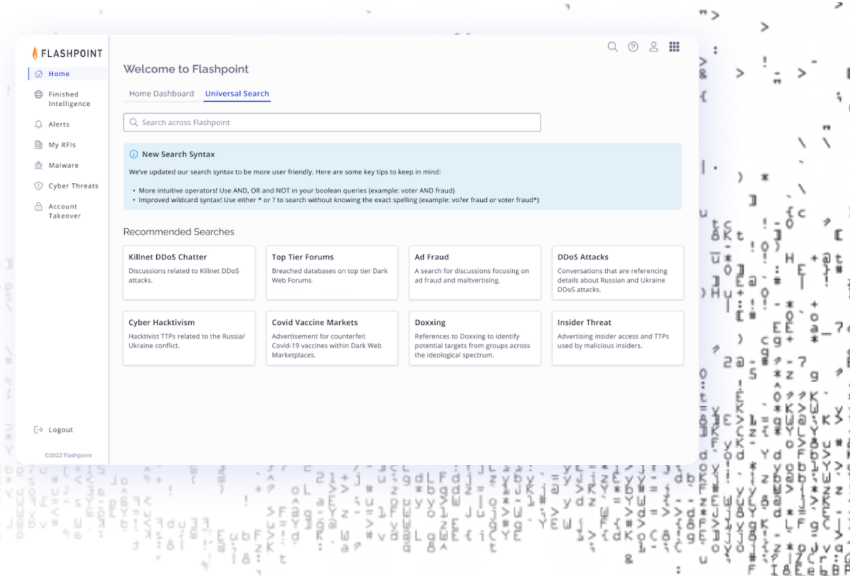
FLASHPOINT

Home

Finished Intelligence

Alerts

My RFIs

Malware

Cyber Threats

Account Takeover

Logout

©2022 Flashpoint

Welcome to Flashpoint

Home Dashboard | Universal Search

Search across Flashpoint

New Search Syntax

We've updated our search syntax to be more user friendly. Here are some key tips to keep in mind:

• More intuitive operators! Use AND, OR and NOT in your boolean queries (example: voter AND fraud)
• Improved wildcard syntax! Use either * or ? to search without knowing the exact spelling (example: vo?er fraud or voter fraud*)

Recommended Searches

Killnet DDoS Chatter
Discussions related to Killnet DDoS attacks.

Top Tier Forums
Breached databases on top tier Dark Web Forums.

Ad Fraud
A search for discussions focusing on ad fraud and maltvertising.

DDoS Attacks
Conversations that are referencing details about Russian and Ukraine DDoS attacks.

Cyber Hacktivism
Hacktivist TTPs related to the Russia/ Ukraine conflict.

Covid Vaccine Markets
Advertisement for counterfeit Covid-19 vaccines within Dark Web Marketplaces.

Doxxing
References to Doxxing to identify potential targets from groups across the ideological spectrum.

Insider Threat
Advertising insider access and TTPs used by malicious insiders.